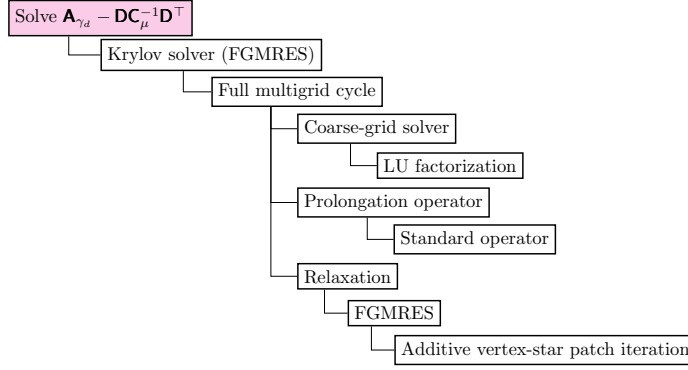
Solve $\mathbf{A}_{\gamma_d} - \mathbf{D}\mathbf{C}_{\mu}^{-1}\mathbf{D}^{\top}$

Krylov solver (FGMRES)

Full multigrid cycle

Coarse-grid solver

LU factorization

Prolongation operator

Standard operator

Relaxation

FGMRES

Additive vertex-star patch iteration